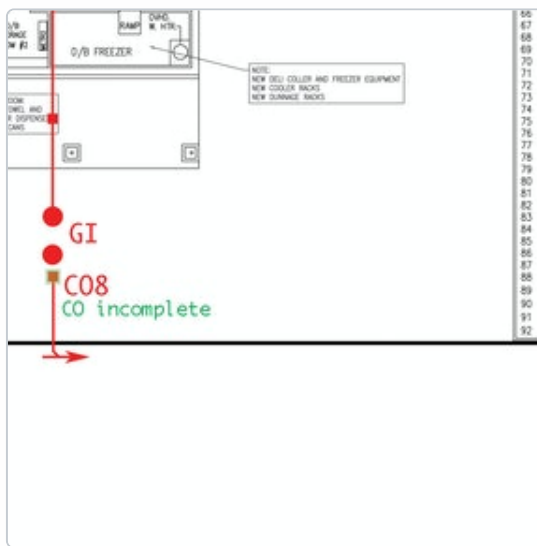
O/B
RAMP
OVHD.
W. HTR.
O/B FREEZER
NOTE:
NEW DELI COLLER AND FREEZER EQUIPMENT
NEW COOLER RACKS
NEW DUNNAGE RACKS
DOM
OWEL AND
R DISPENSE
CANS
GI
CO8
CO incomplete
66
67
68
69
70
71
72
73
74
75
76
77
78
79
80
81
82
83
84
85
86
87
88
89
90
91
92